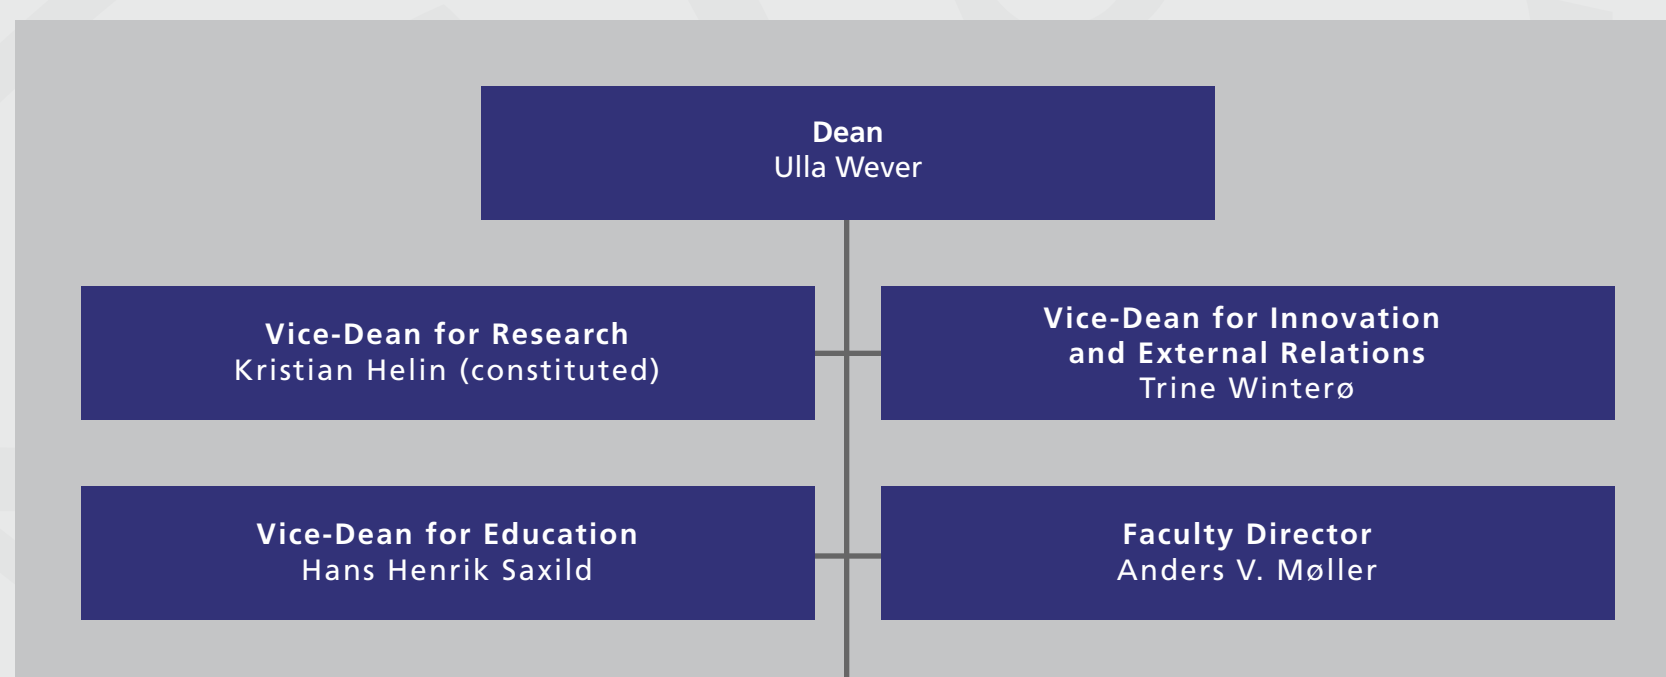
Dean
Ulla Wever

Vice-Dean for Research
Kristian Helin (constituted)

Vice-Dean for Innovation and External Relations
Trine Winterø

Vice-Dean for Education
Hans Henrik Saxild

Faculty Director
Anders V. Møller